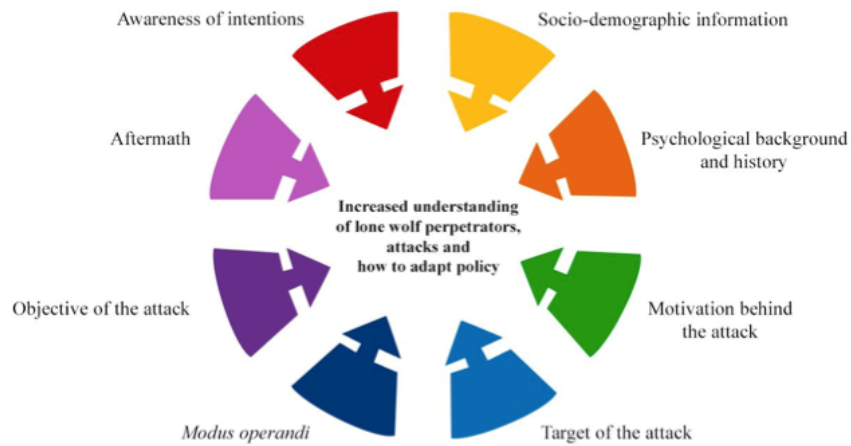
Awareness of intentions

Socio-demographic information

Aftermath

Psychological background and history

Increased understanding of lone wolf perpetrators, attacks and how to adapt policy

Objective of the attack

Motivation behind the attack

Modus operandi

Target of the attack